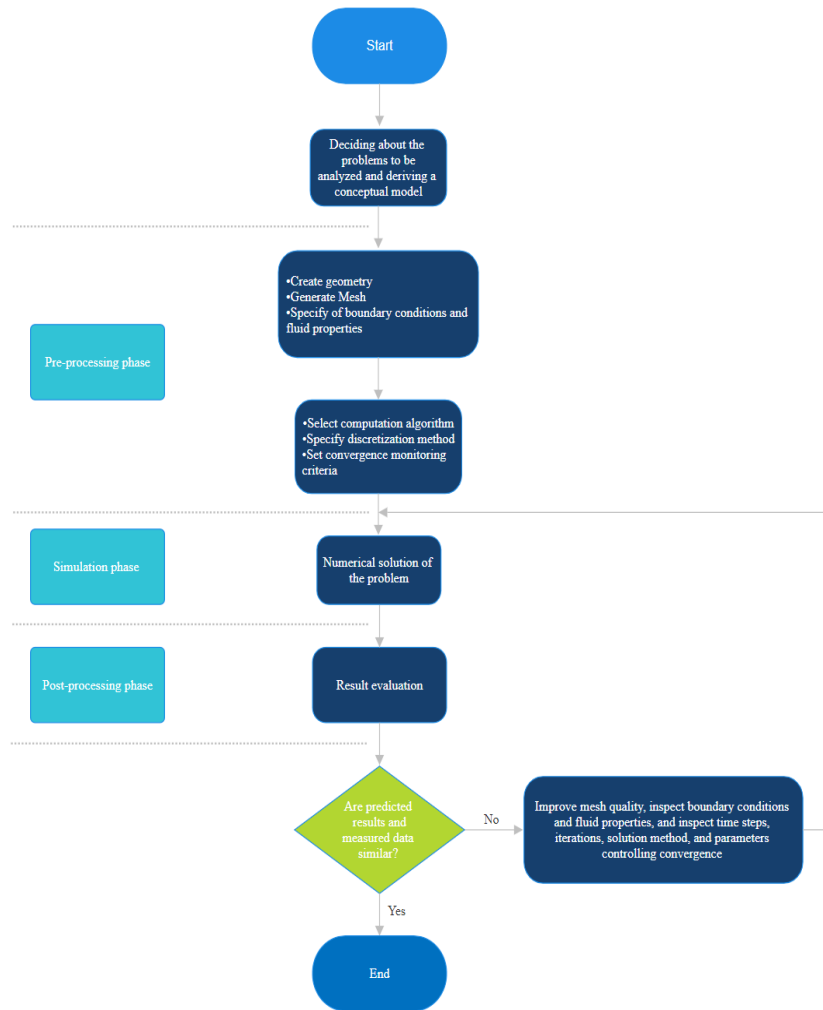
Start

Deciding about the problems to be analyzed and deriving a conceptual model

•Create geometry
•Generate Mesh
•Specify of boundary conditions and fluid properties

Pre-processing phase

•Select computation algorithm
•Specify discretization method
•Set convergence monitoring criteria

Simulation phase

Numerical solution of the problem

Post-processing phase

Result evaluation

Are predicted results and measured data similar?

No

Improve mesh quality, inspect boundary conditions and fluid properties, and inspect time steps, iterations, solution method, and parameters controlling convergence

Yes

End